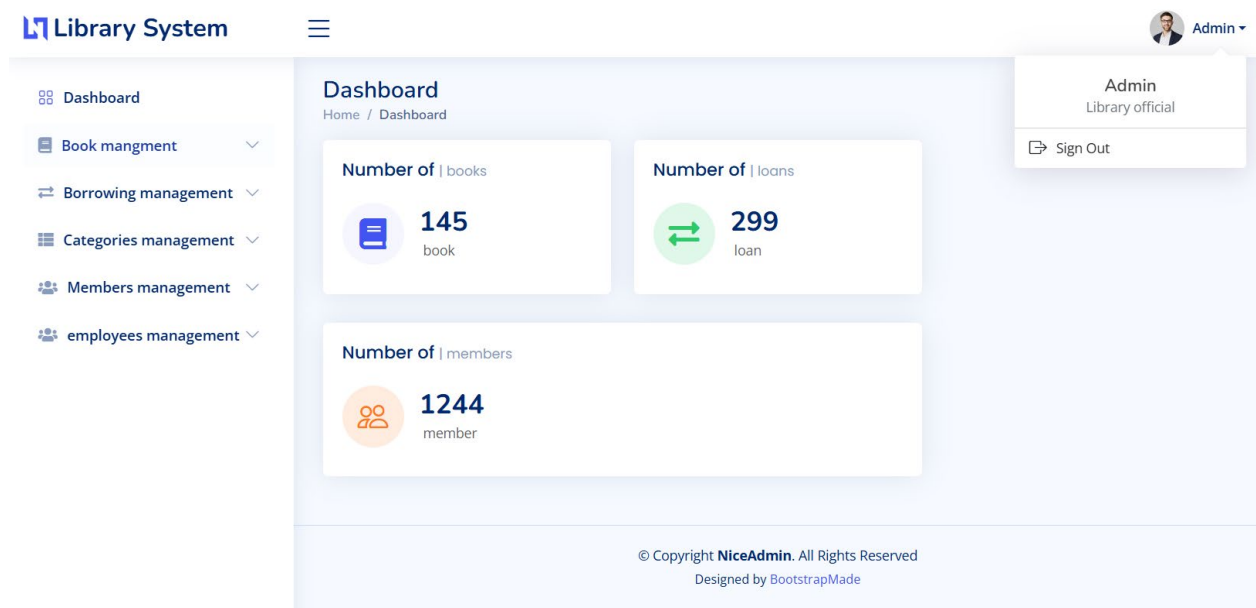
Library System

Admin

Admin
Library official

Sign Out

Dashboard

Book mangment

Borrowing management

Categories management

Members management

employees management

Dashboard
Home / Dashboard

Number of | books
145
book

Number of | loans
299
loan

Number of | members
1244
member

© Copyright NiceAdmin. All Rights Reserved
Designed by BootstrapMade